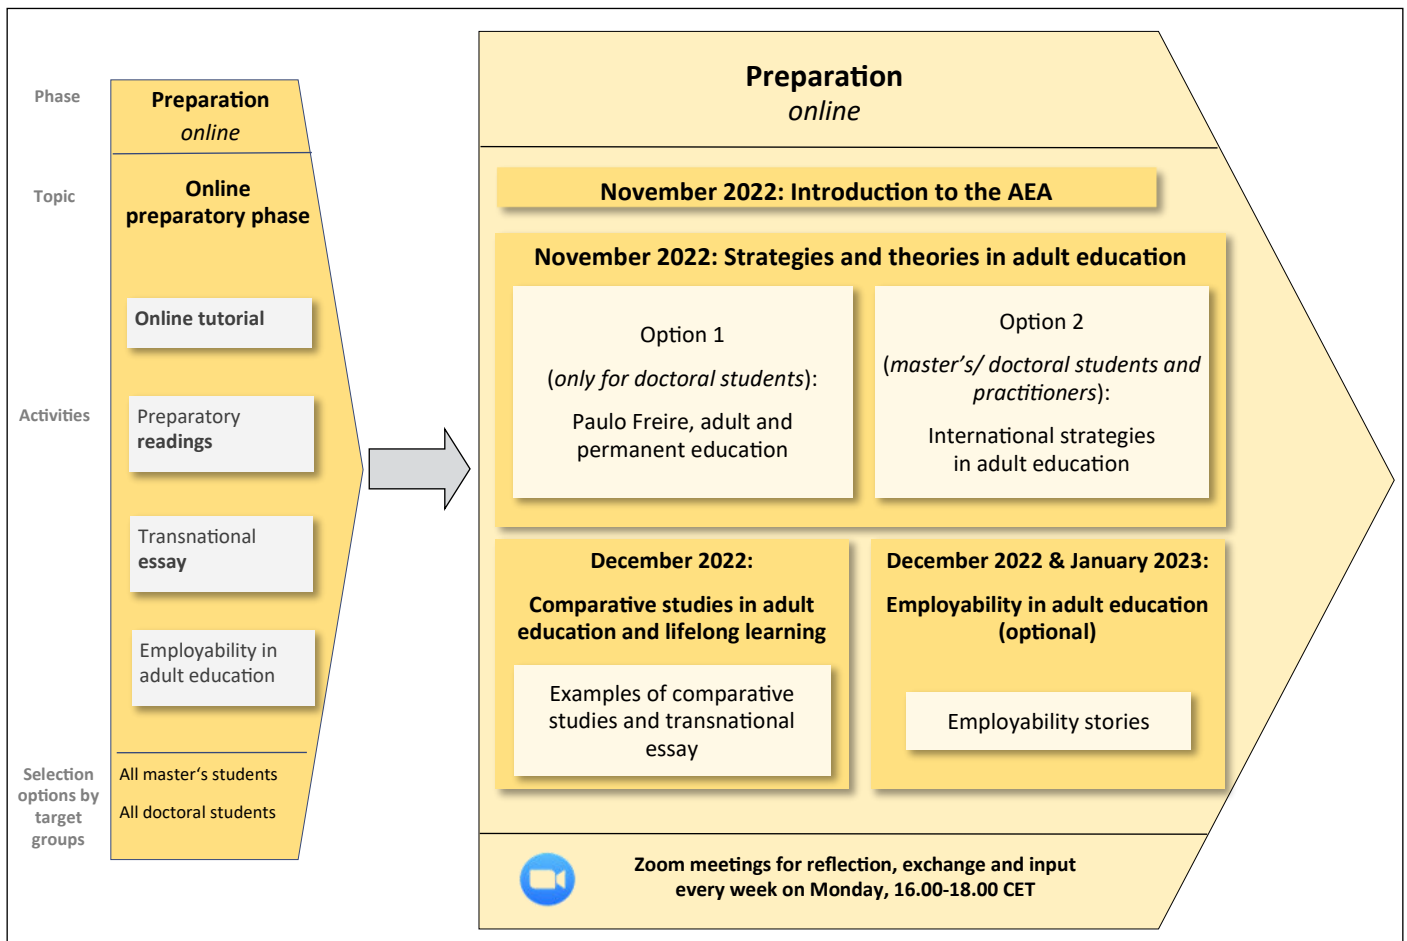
Phase

Preparation
online

Topic

Online preparatory phase

Activities

Online tutorial

Preparatory readings

Transnational essay

Employability in adult education

Selection options by target groups

All master's students

All doctoral students

Preparation
online

November 2022: Introduction to the AEA

November 2022: Strategies and theories in adult education

Option 1

(*only for doctoral students*):

Paulo Freire, adult and permanent education

Option 2

(*master's/ doctoral students and practitioners*):

International strategies in adult education

December 2022:

Comparative studies in adult education and lifelong learning

Examples of comparative studies and transnational essay

December 2022 & January 2023:

Employability in adult education (optional)

Employability stories

Zoom meetings for reflection, exchange and input every week on Monday, 16.00-18.00 CET